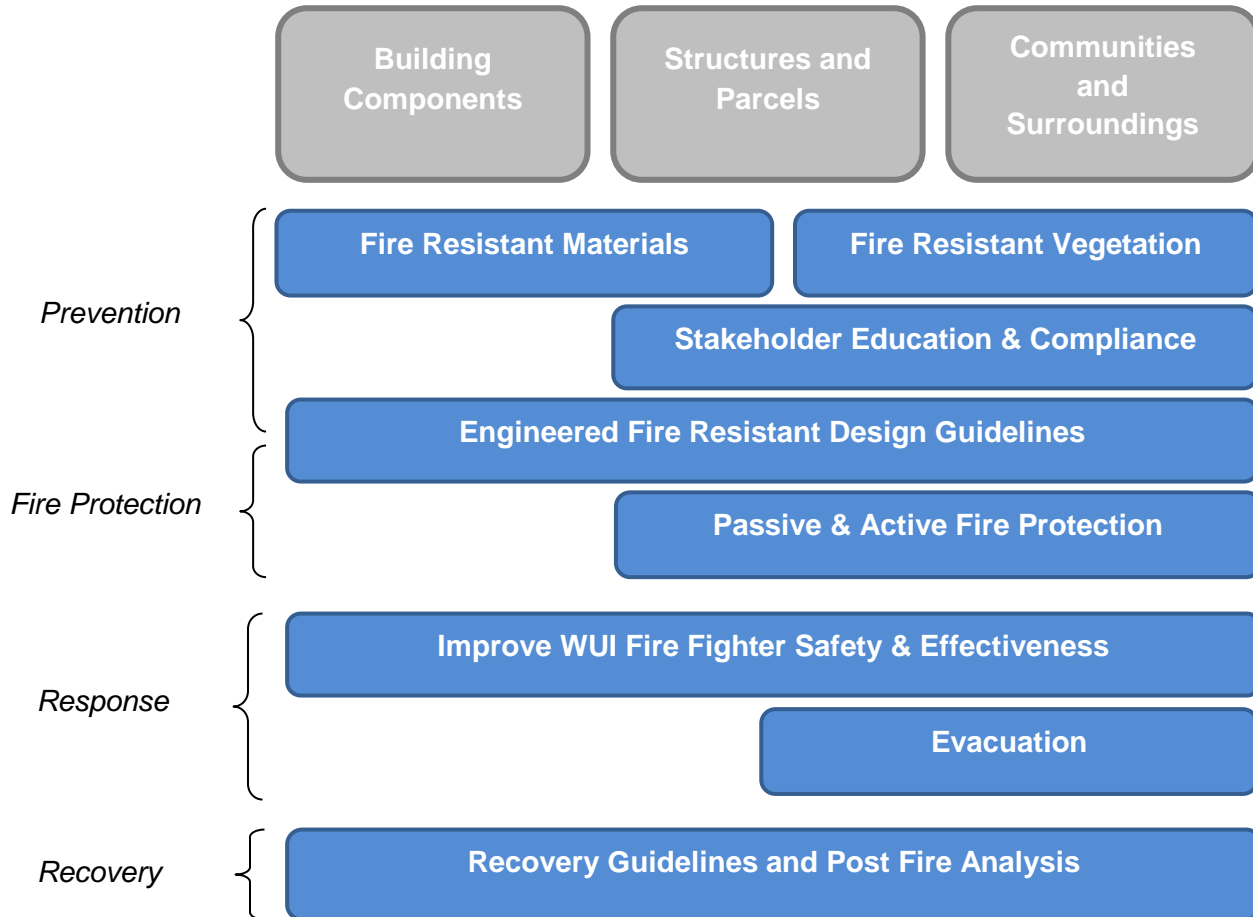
Building Components

Structures and Parcels

Communities and Surroundings

Prevention

Fire Resistant Materials

Fire Resistant Vegetation

Stakeholder Education & Compliance

Engineered Fire Resistant Design Guidelines

Fire Protection

Passive & Active Fire Protection

Response

Improve WUI Fire Fighter Safety & Effectiveness

Evacuation

Recovery

Recovery Guidelines and Post Fire Analysis